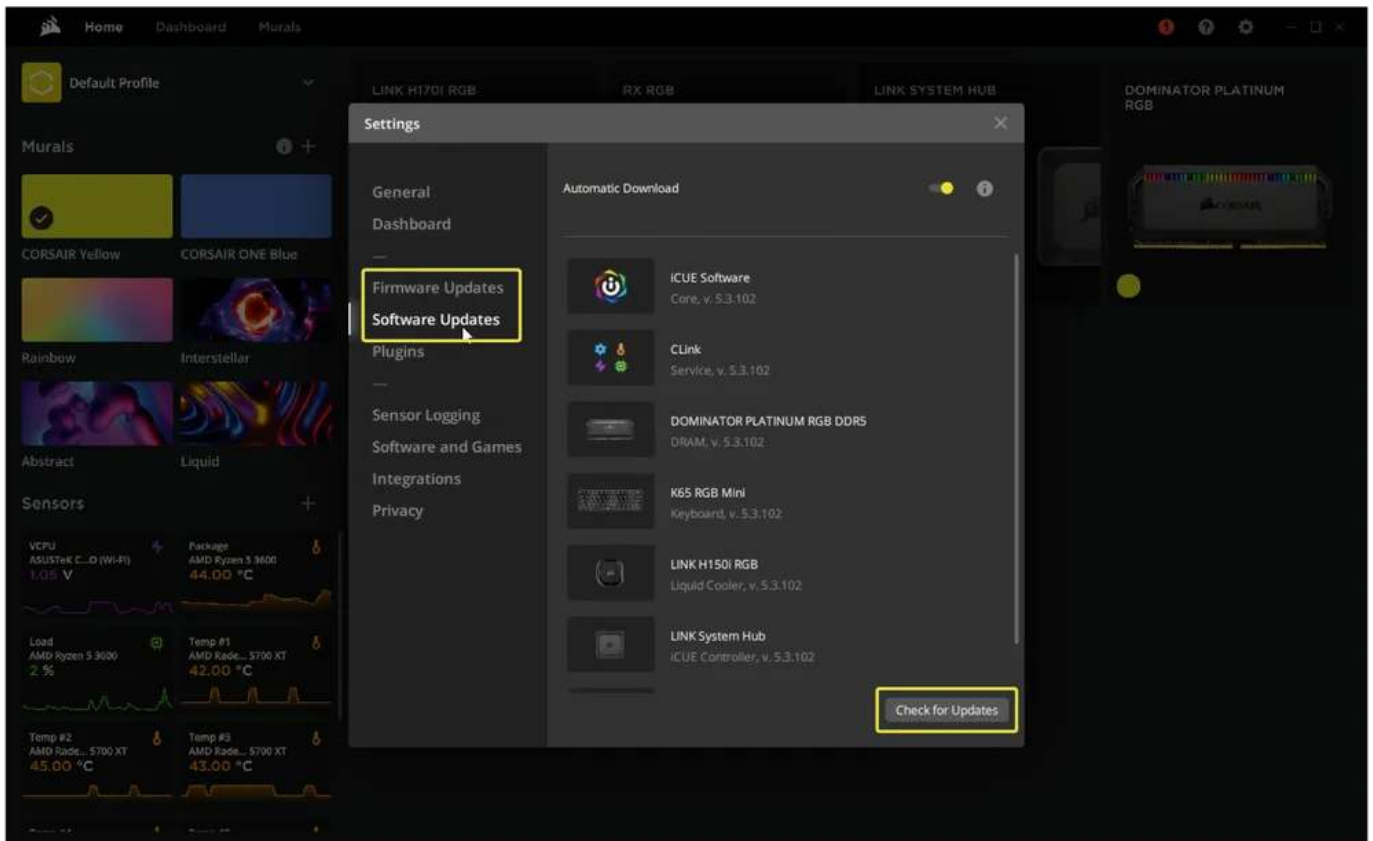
Home Dashboard Murals

Default Profile

Murals

CORSAIR Yellow
CORSAIR ONE Blue
Rainbow
Interstellar
Abstract
Liquid

Sensors

VCPU
ASUSTeK C...O (Wi-Fi)
1.05 V

Package
AMD Ryzen 5 3600
44.00 °C

Load
AMD Ryzen 5 3600
2 %

Temp #1
AMD Rade... 5700 XT
42.00 °C

Temp #2
AMD Rade... 5700 XT
45.00 °C

Temp #3
AMD Rade... 5700 XT
43.00 °C

LINK H170I RGB
RX RGB
LINK SYSTEM HUB
DOMINATOR PLATINUM RGB

Settings

General
Dashboard
Firmware Updates
Software Updates
Plugins
Sensor Logging
Software and Games
Integrations
Privacy

Automatic Download

iCUE Software
Core, v. 5.3.102

CLink
Service, v. 5.3.102

DOMINATOR PLATINUM RGB DDR5
DRAM, v. 5.3.102

K65 RGB Mini
Keyboard, v. 5.3.102

LINK H150i RGB
Liquid Cooler, v. 5.3.102

LINK System Hub
iCUE Controller, v. 5.3.102

Check for Updates